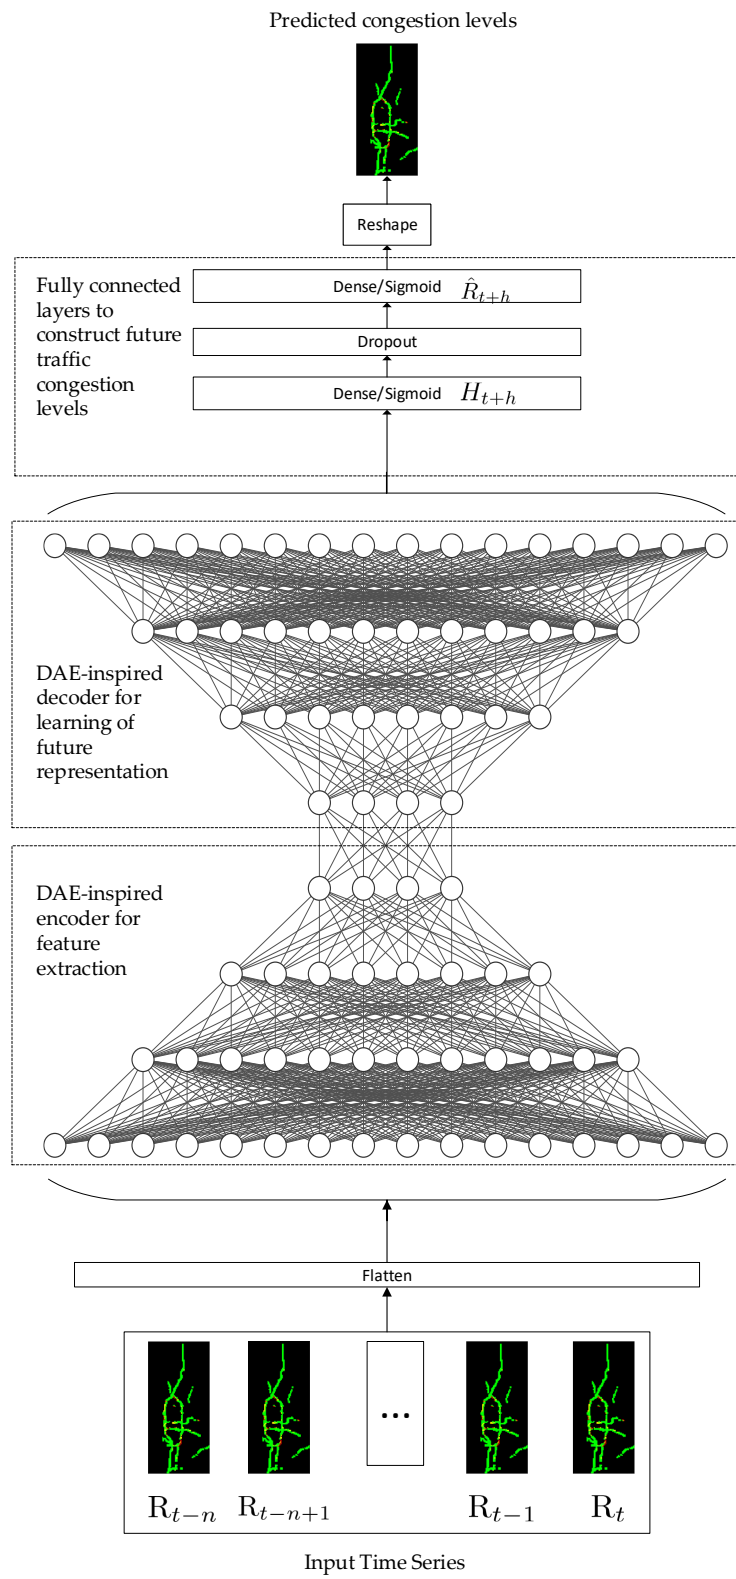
Predicted congestion levels

Reshape

Fully connected layers to construct future traffic congestion levels

Dense/Sigmoid $\hat{R}_{t+h}$

Dropout

Dense/Sigmoid $H_{t+h}$

DAE-inspired decoder for learning of future representation

DAE-inspired encoder for feature extraction

Flatten

...

$R_{t-n}$ $R_{t-n+1}$ $R_{t-1}$ $R_t$

Input Time Series